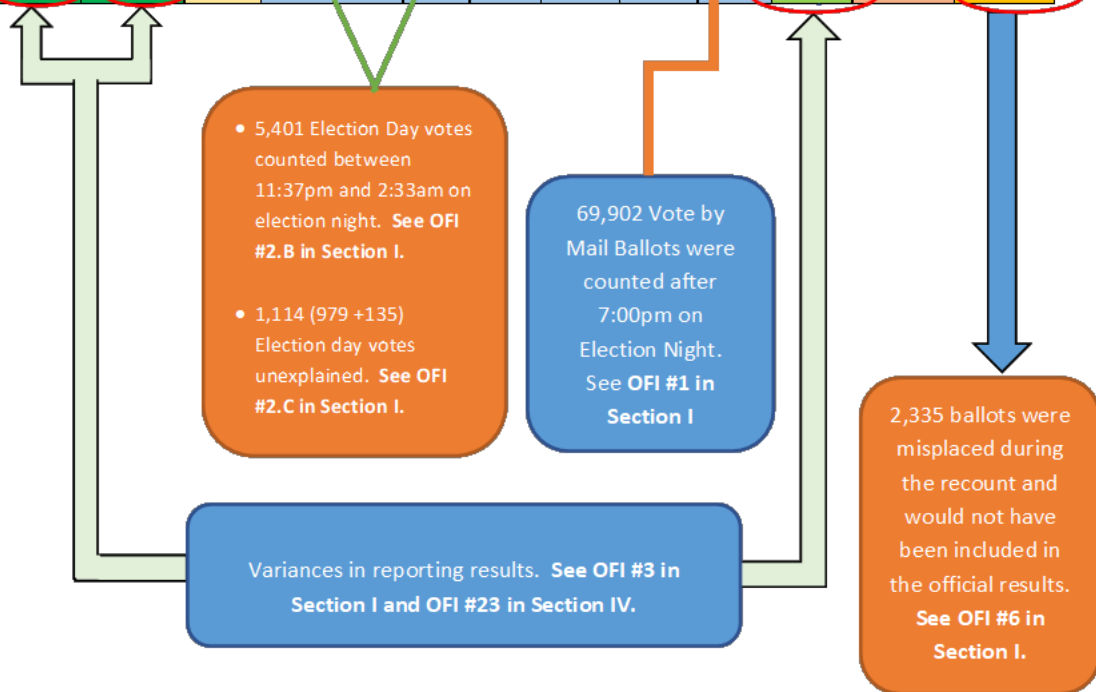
- 5,401 Election Day votes counted between 11:37pm and 2:33am on election night. **See OFI #2.B in Section I.**

- 1,114 (979 +135) Election day votes unexplained. **See OFI #2.C in Section I.**

69,902 Vote by Mail Ballots were counted after 7:00pm on Election Night. See **OFI #1 in Section I**

2,335 ballots were misplaced during the recount and would not have been included in the official results. **See OFI #6 in Section I.**

Variances in reporting results. **See OFI #3 in Section I and OFI #23 in Section IV.**